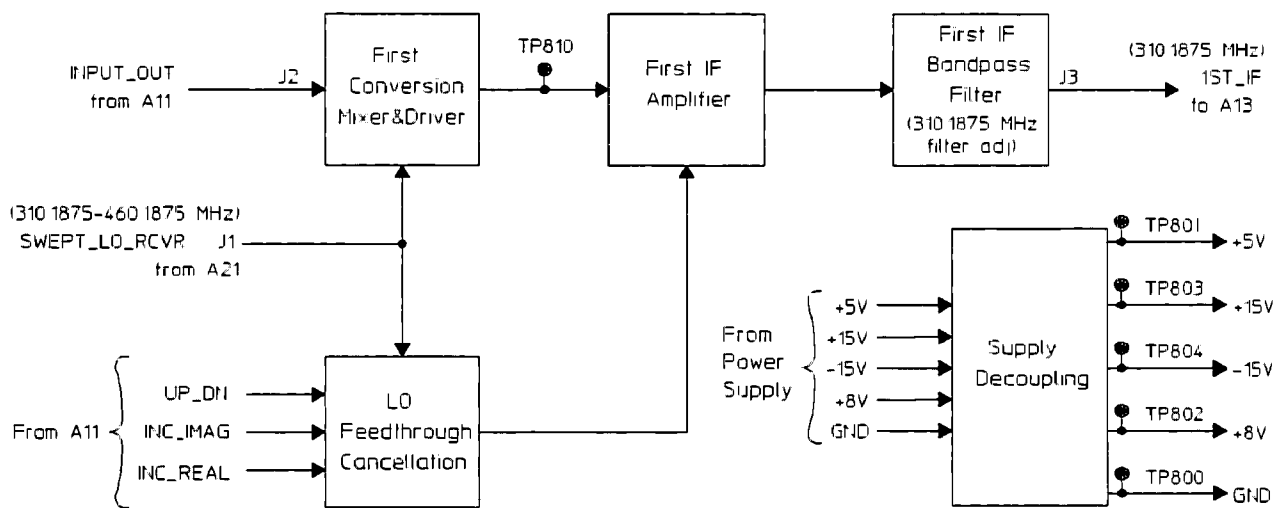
INPUT_OUT from A11

J2

First Conversion Mixer&Driver

TP810

First IF Amplifier

First IF Bandpass Filter (310 1875 MHz filter adj)

J3

(310 1875 MHz) 1ST_IF to A13

(310 1875-460 1875 MHz) SWEPT_LO_RCVR J1 from A21

TP801 +5V

TP803 +15V

TP804 -15V

TP802 +8V

TP800 GND

From Power Supply

+5V

+15V

-15V

+8V

GND

Supply Decoupling

From A11

UP_DN

INC_IMAG

INC_REAL

LO Feedthrough Cancellation